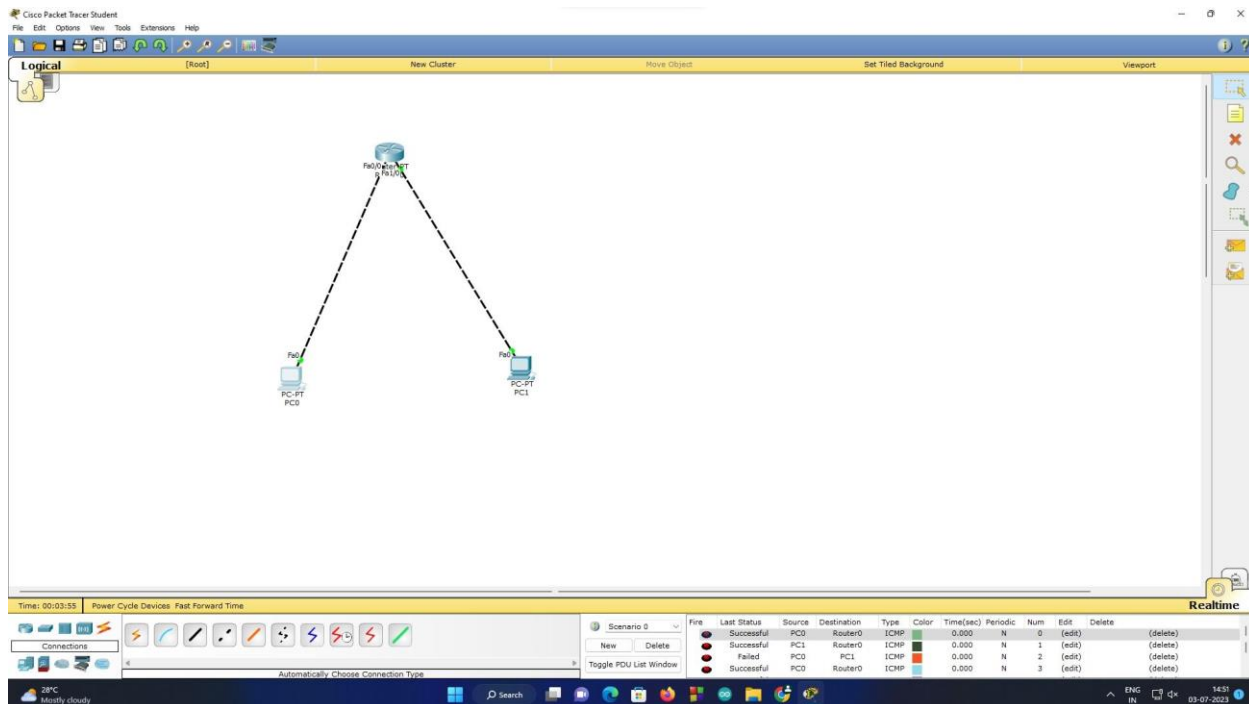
Cisco Packet Tracer Student
File Edit Options View Tools Extensions Help

Logical [Root] New Cluster Move Object Set Tiled Background Viewport

Fa0/0 Router-PT Fa1/0
R

Fa0
PC-PT
PC0

Fa0
PC-PT
PC1

Time: 00:03:55 Power Cycle Devices Fast Forward Time

Realtime

Connections

Automatically Choose Connection Type

Scenario 0
New Delete
Toggle PDU List Window

| Fire | Last Status | Source | Destination | Type | Color | Time(sec) | Periodic | Num | Edit | Delete |
|---|---|---|---|---|---|---|---|---|---|---|
| | Successful | PC0 | Router0 | ICMP | | 0.000 | N | 0 | (edit) | (delete) |
| | Successful | PC1 | Router0 | ICMP | | 0.000 | N | 1 | (edit) | (delete) |
| | Failed | PC0 | PC1 | ICMP | | 0.000 | N | 2 | (edit) | (delete) |
| | Successful | PC0 | Router0 | ICMP | | 0.000 | N | 3 | (edit) | (delete) |

28°C
Mostly cloudy
Search
ENG IN
14:51
03-07-2023